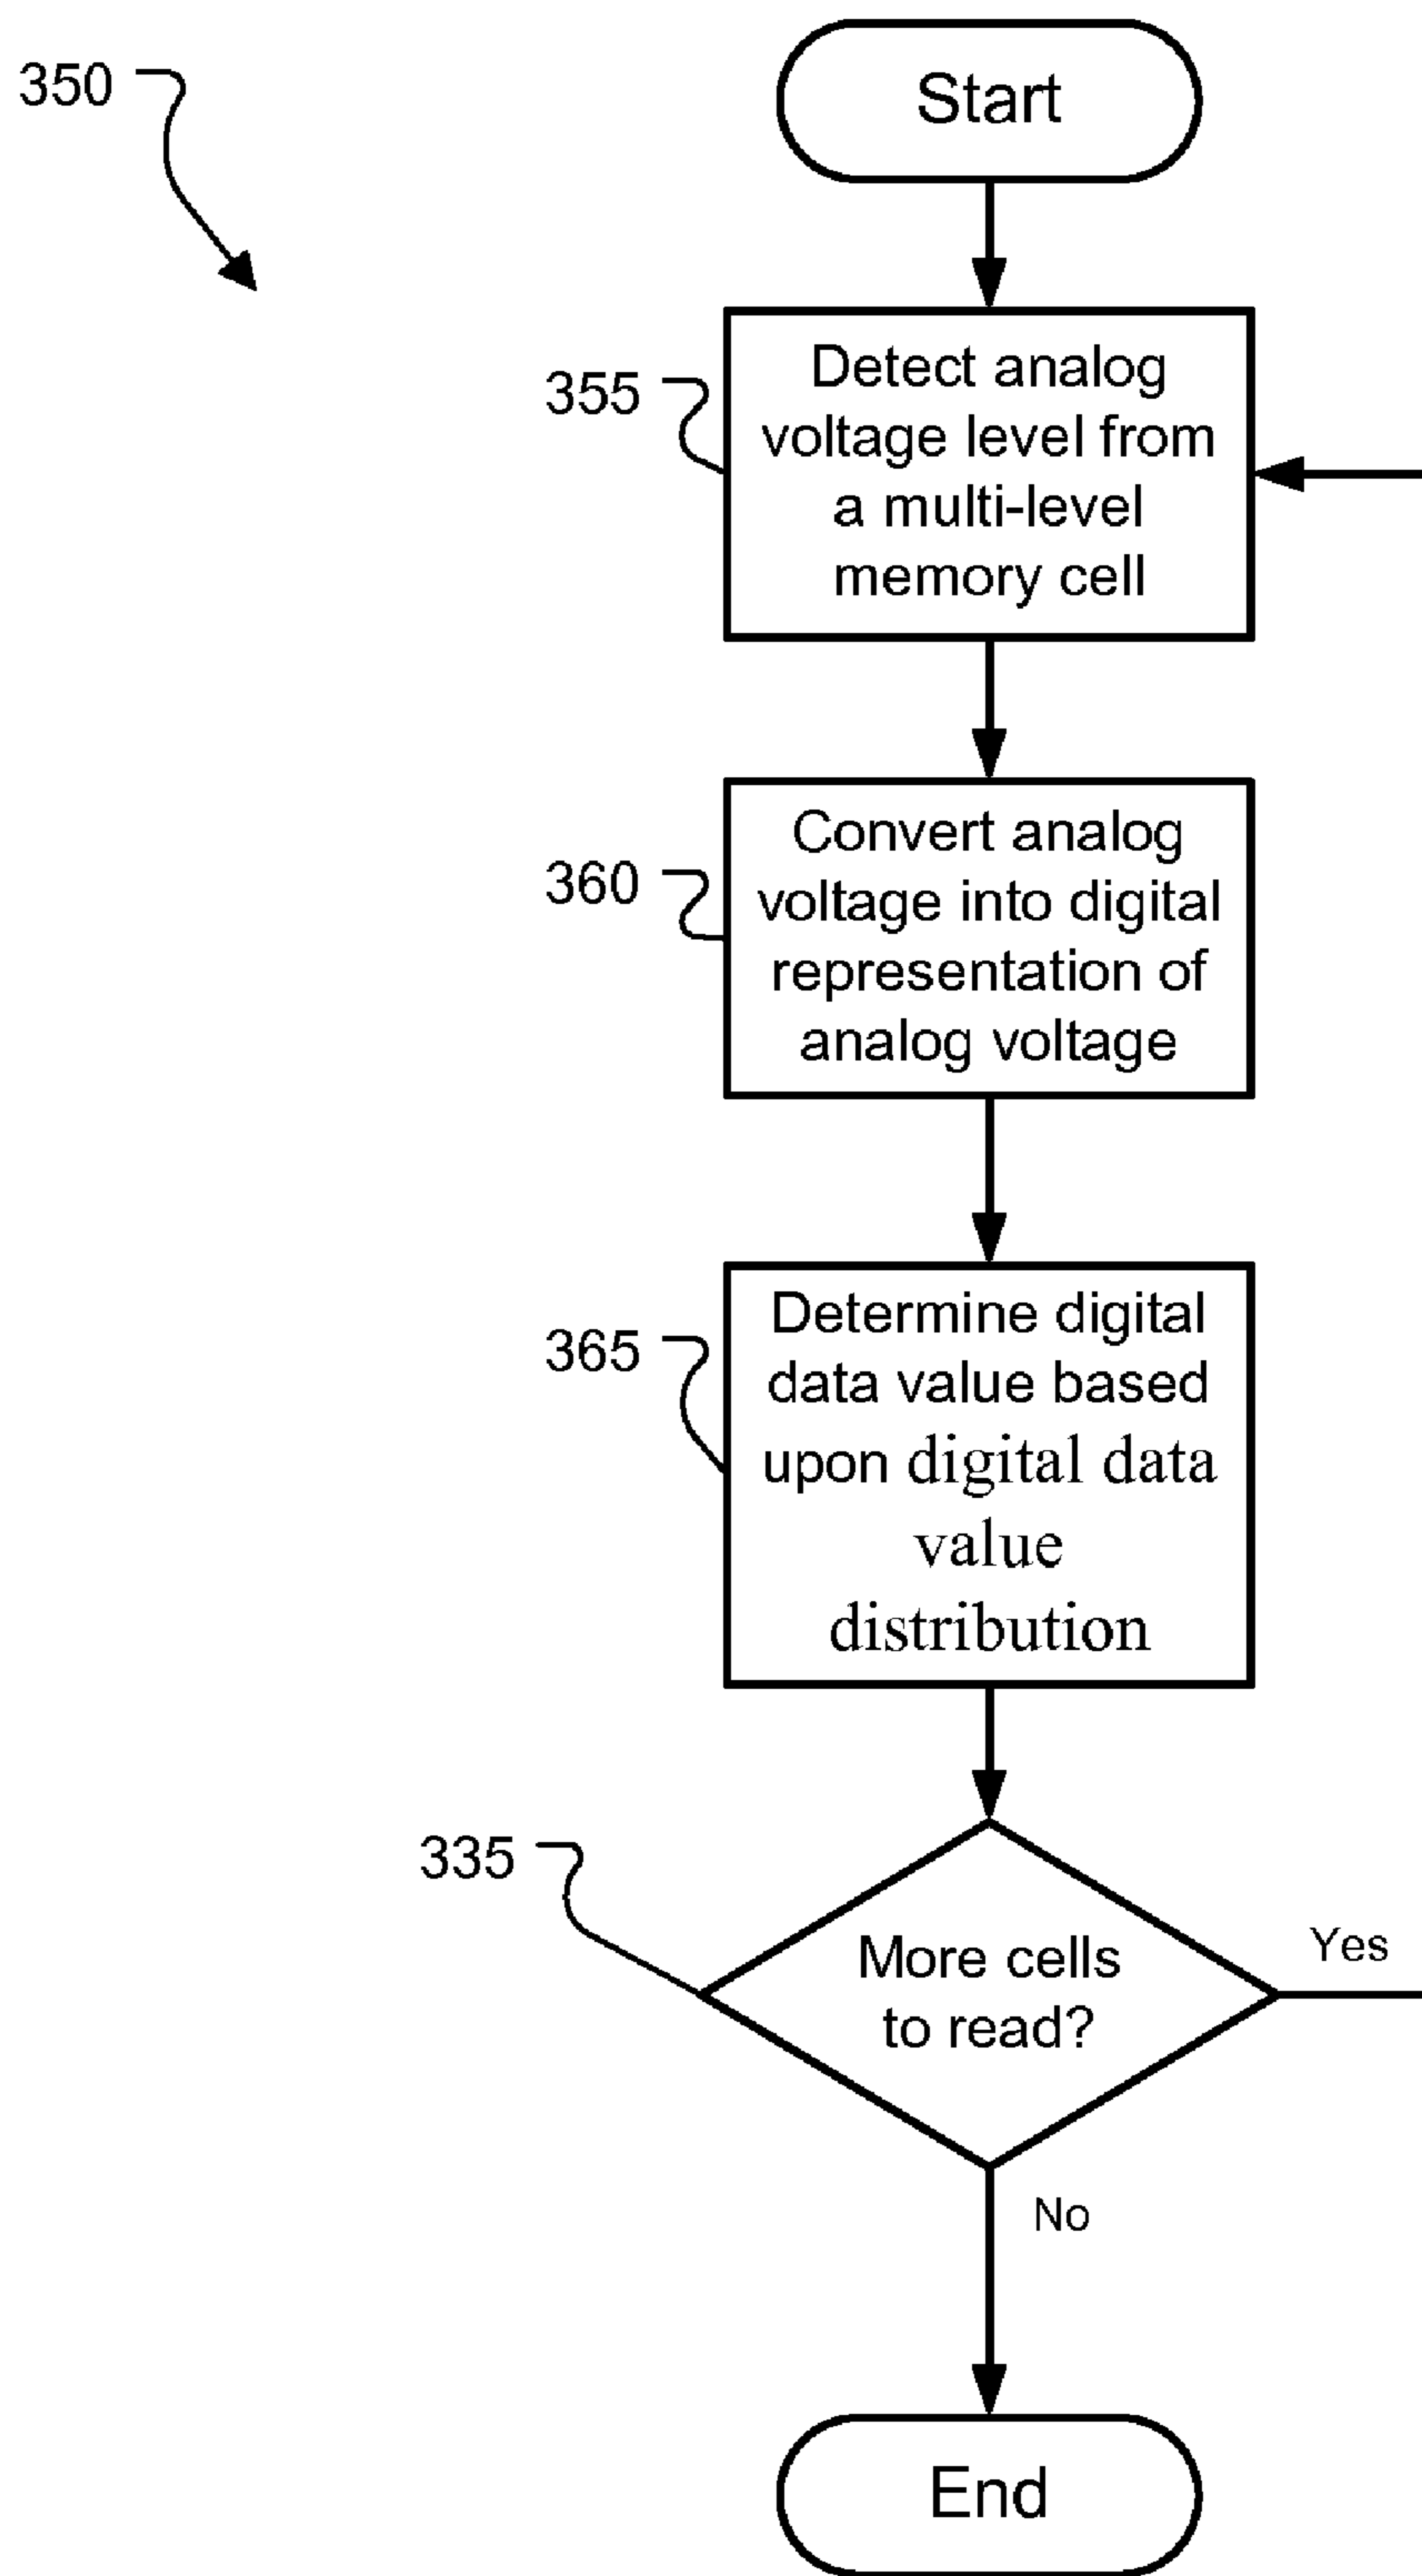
350

Start

355

Detect analog voltage level from a multi-level memory cell

360

Convert analog voltage into digital representation of analog voltage

365

Determine digital data value based upon digital data value distribution

335

More cells to read?

Yes

No

End